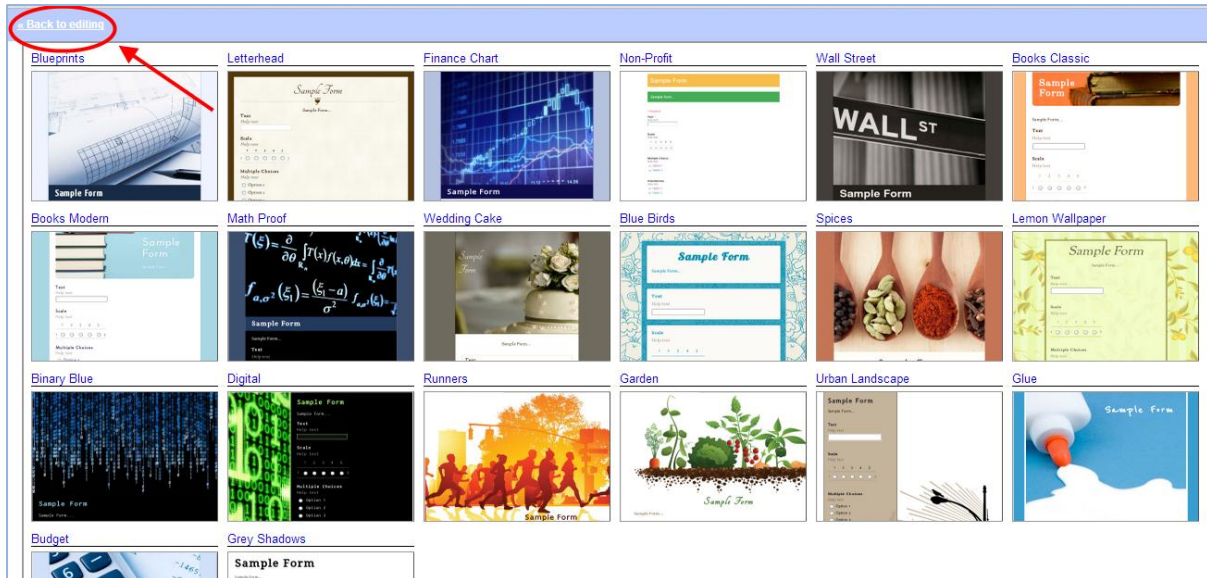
« Back to editing

Blueprints
Sample Form

Letterhead
Sample Form
Sample Form
Text
Help text
Scale
Help text
1 2 3 4 5
Multiple Choices
Help text
Option 1
Option 2

Finance Chart
Sample Form

Non-Profit
Sample Form

Wall Street
WALL ST
Sample Form

Books Classic
Sample Form
Text
Scale

Books Modern
Sample Form
Text
Scale
Multiple Choices

Math Proof
$\Gamma(\xi) = \frac{\partial}{\partial\theta}\int T(x)f(x,\theta)dx$
$f_{a,\sigma^2}(\xi_1) = \frac{(\xi_1 - a)}{\sigma^2}$
Sample Form
Text

Wedding Cake
Sample Form

Blue Birds
Sample Form
Text
Help text
Scale
Help text
1 2 3 4 5

Spices

Lemon Wallpaper
Sample Form
Text
Help text
Scale
Help text
Multiple Choices

Binary Blue
Sample Form

Digital
Sample Form
Text
Help text
Scale
Help text
Multiple Choices
Option 1
Option 2
Option 3

Runners
Sample Form

Garden
Sample Form

Urban Landscape
Sample Form
Text
Scale
Multiple Choices
Option 1
Option 2
Option 3

Glue
Sample Form

Budget

Grey Shadows
Sample Form